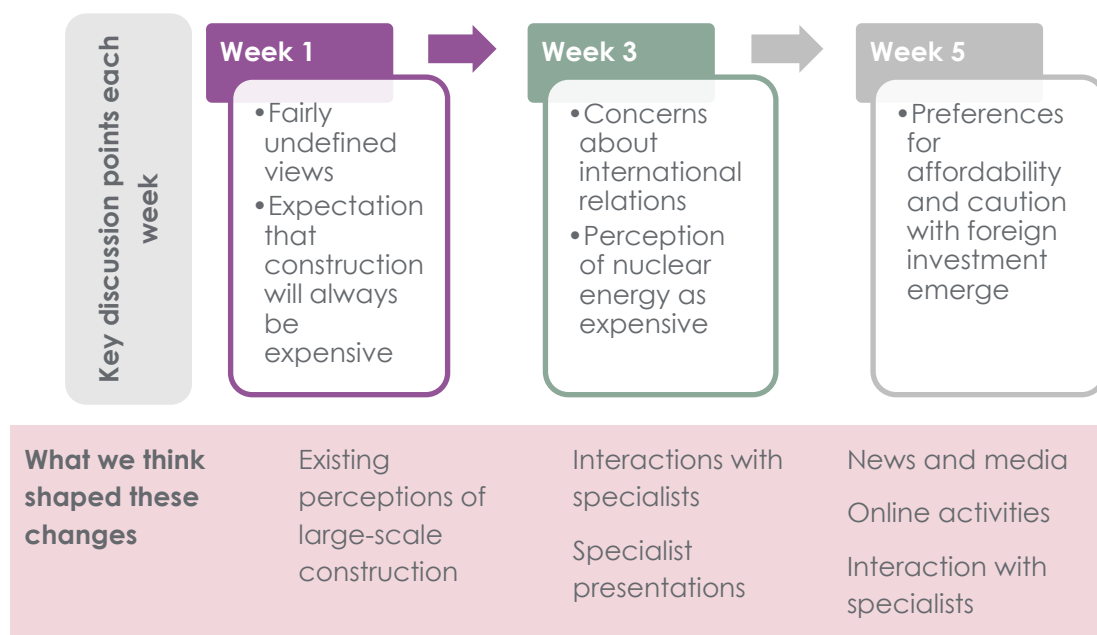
Key discussion points each week

Week 1

•Fairly undefined views
•Expectation that construction will always be expensive

Week 3

•Concerns about international relations
•Perception of nuclear energy as expensive

Week 5

•Preferences for affordability and caution with foreign investment emerge

What we think shaped these changes

Existing perceptions of large-scale construction

Interactions with specialists

Specialist presentations

News and media

Online activities

Interaction with specialists